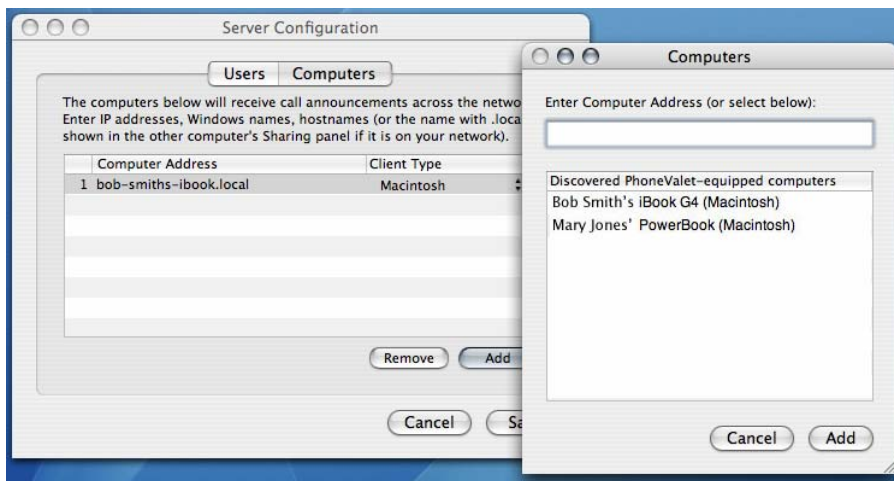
Server Configuration

Users Computers

The computers below will receive call announcements across the netwo
Enter IP addresses, Windows names, hostnames (or the name with .loca
shown in the other computer's Sharing panel if it is on your network).

| | Computer Address | Client Type |
|---|---|---|
| 1 | bob-smiths-ibook.local | Macintosh |

Remove Add

Cancel Sa

Computers

Enter Computer Address (or select below):

Discovered PhoneValet-equipped computers
Bob Smith's iBook G4 (Macintosh)
Mary Jones' PowerBook (Macintosh)

Cancel Add